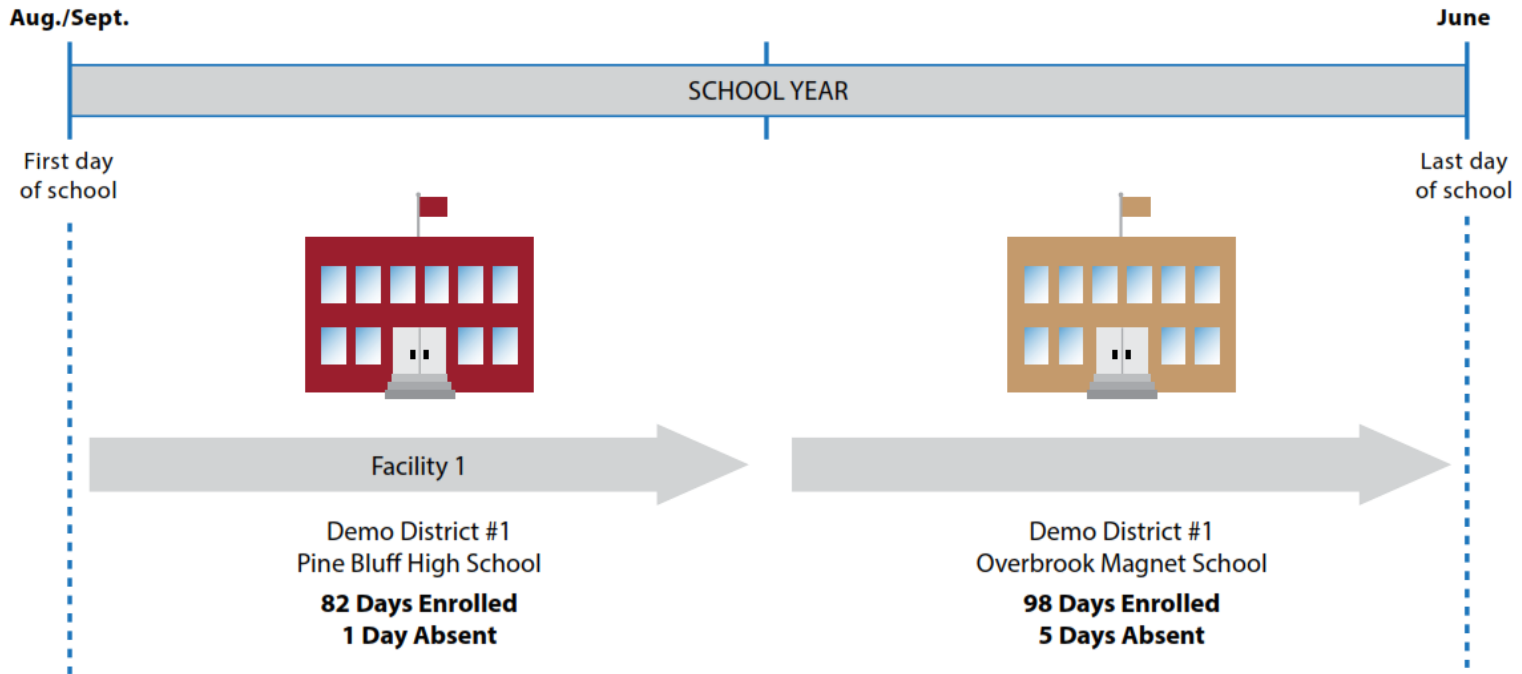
Aug./Sept.

June

SCHOOL YEAR

First day of school

Last day of school

Facility 1

Demo District #1
Pine Bluff High School
**82 Days Enrolled**
**1 Day Absent**

Demo District #1
Overbrook Magnet School
**98 Days Enrolled**
**5 Days Absent**